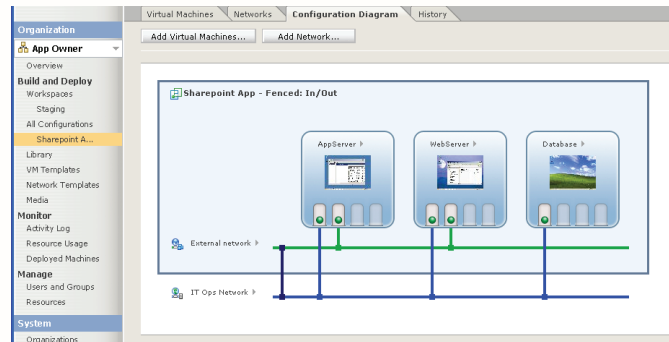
Organization
App Owner
Overview
Build and Deploy
Workspaces
Staging
All Configurations
Sharepoint A...
Library
VM Templates
Network Templates
Media
Monitor
Activity Log
Resource Usage
Deployed Machines
Manage
Users and Groups
Resources
System
Organizations

Virtual Machines
Networks
Configuration Diagram
History

Add Virtual Machines...
Add Network...

Sharepoint App - Fenced: In/Out

AppServer
WebServer
Database

External network
IT Ops Network